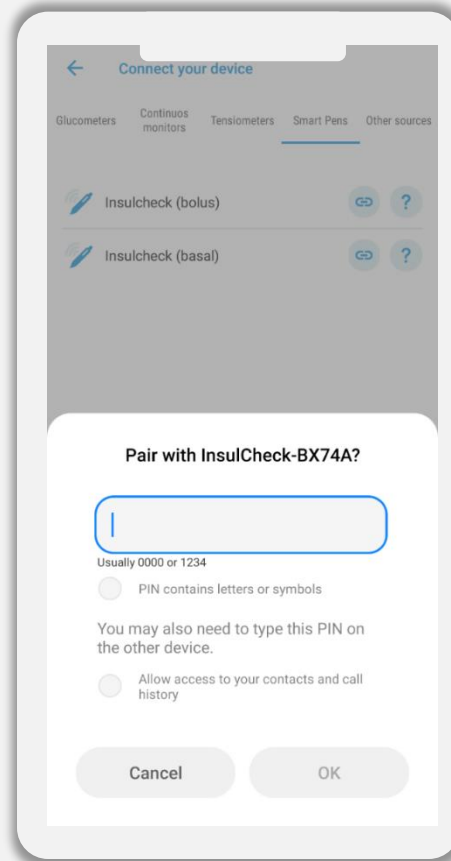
Connect your device

Glucometers
Continuos monitors
Tensiometers
Smart Pens
Other sources

Insulcheck (bolus)

Insulcheck (basal)

Pair with InsulCheck-BX74A?

Usually 0000 or 1234

PIN contains letters or symbols

You may also need to type this PIN on the other device.

Allow access to your contacts and call history

Cancel
OK